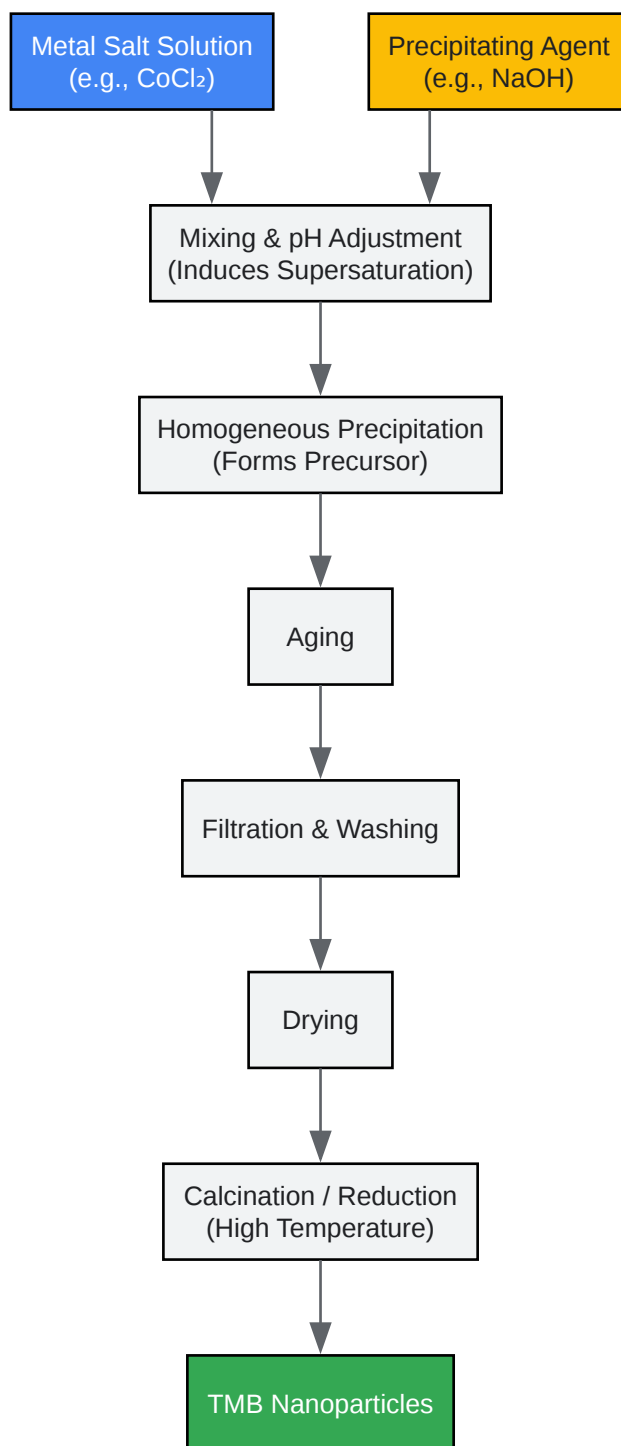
Metal Salt Solution (e.g., $CoCl_2$)

Precipitating Agent (e.g., NaOH)

Mixing & pH Adjustment (Induces Supersaturation)

Homogeneous Precipitation (Forms Precursor)

Aging

Filtration & Washing

Drying

Calcination / Reduction (High Temperature)

TMB Nanoparticles